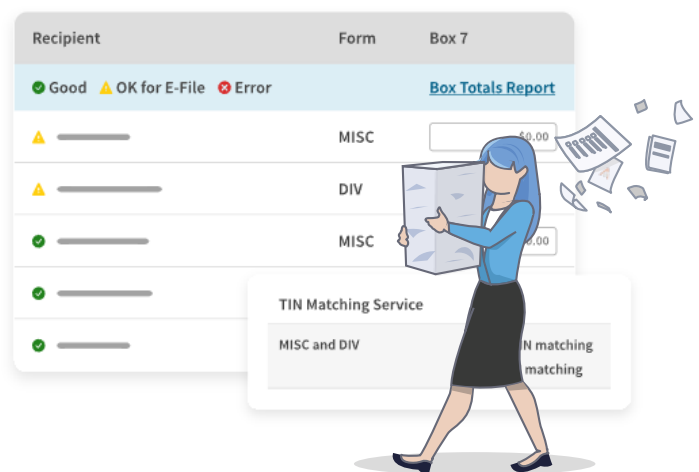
| Recipient | Form | Box 7 |
|---|---|---|
| Good OK for E-File Error | | Box Totals Report |
| | MISC | $0.00 |
| | DIV | |
| | MISC | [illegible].00 |
| | | |
| | | |

TIN Matching Service

MISC and DIV

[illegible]N matching

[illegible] matching